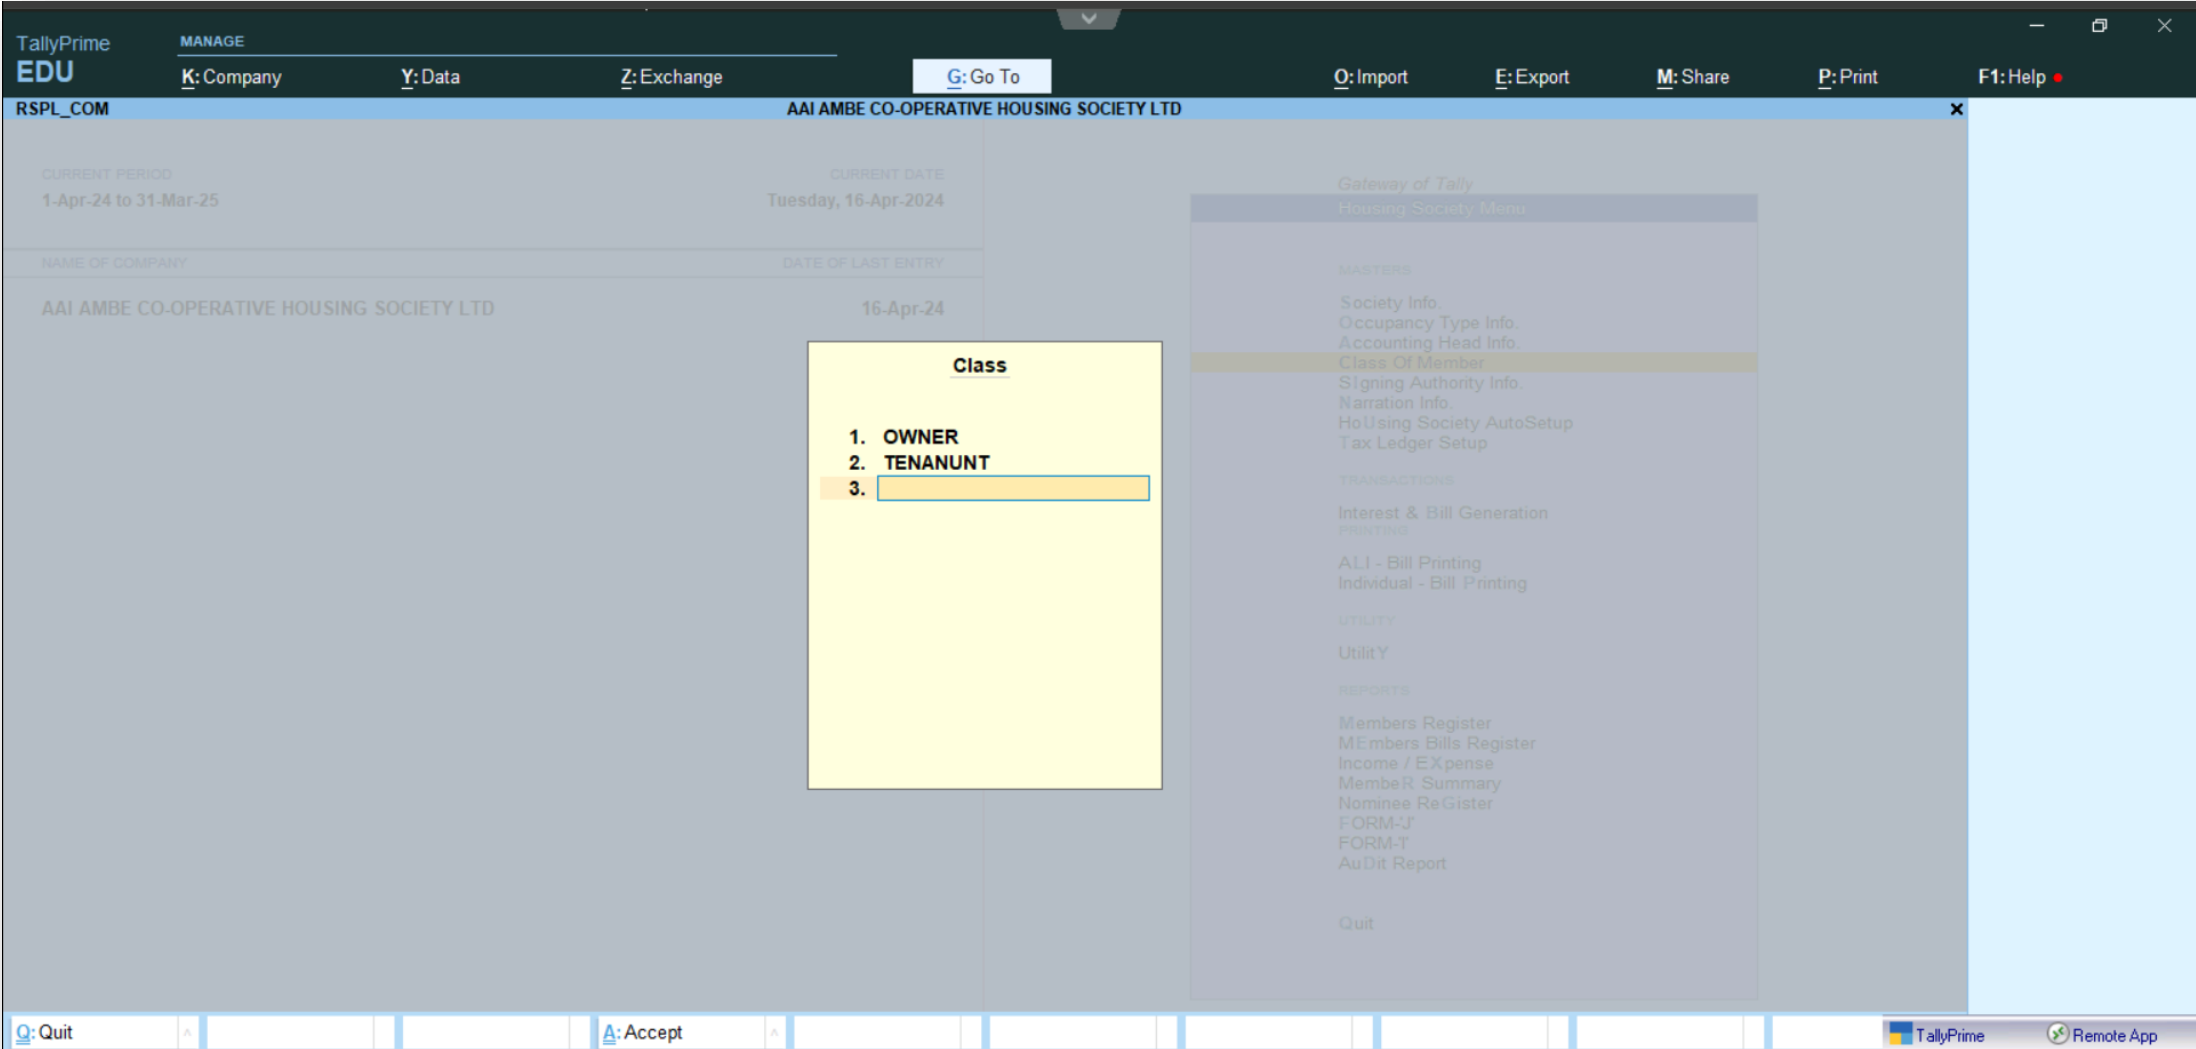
TallyPrime
EDU

MANAGE
K: Company
Y: Data
Z: Exchange
G: Go To
O: Import
E: Export
M: Share
P: Print
F1: Help

RSPL_COM
AAI AMBE CO-OPERATIVE HOUSING SOCIETY LTD

CURRENT PERIOD
1-Apr-24 to 31-Mar-25

CURRENT DATE
Tuesday, 16-Apr-2024

NAME OF COMPANY
DATE OF LAST ENTRY

AAI AMBE CO-OPERATIVE HOUSING SOCIETY LTD
16-Apr-24

Class

1. OWNER
2. TENANUNT
3.

Gateway of Tally
Housing Society Menu

MASTERS
Society Info.
Occupancy Type Info.
Accounting Head Info.
Class Of Member
SIgning Authority Info.
Narration Info.
HoUsing Society AutoSetup
Tax Ledger Setup

TRANSACTIONS
Interest & Bill Generation
PRINTING
ALl - Bill Printing
Individual - Bill Printing

UTILITY
UtilitY

REPORTS
Members Register
MEmbers Bills Register
Income / EXpense
MembeR Summary
Nominee ReGister
FORM-J
FORM-T
AuDit Report

Quit

Q: Quit
A: Accept
TallyPrime
Remote App